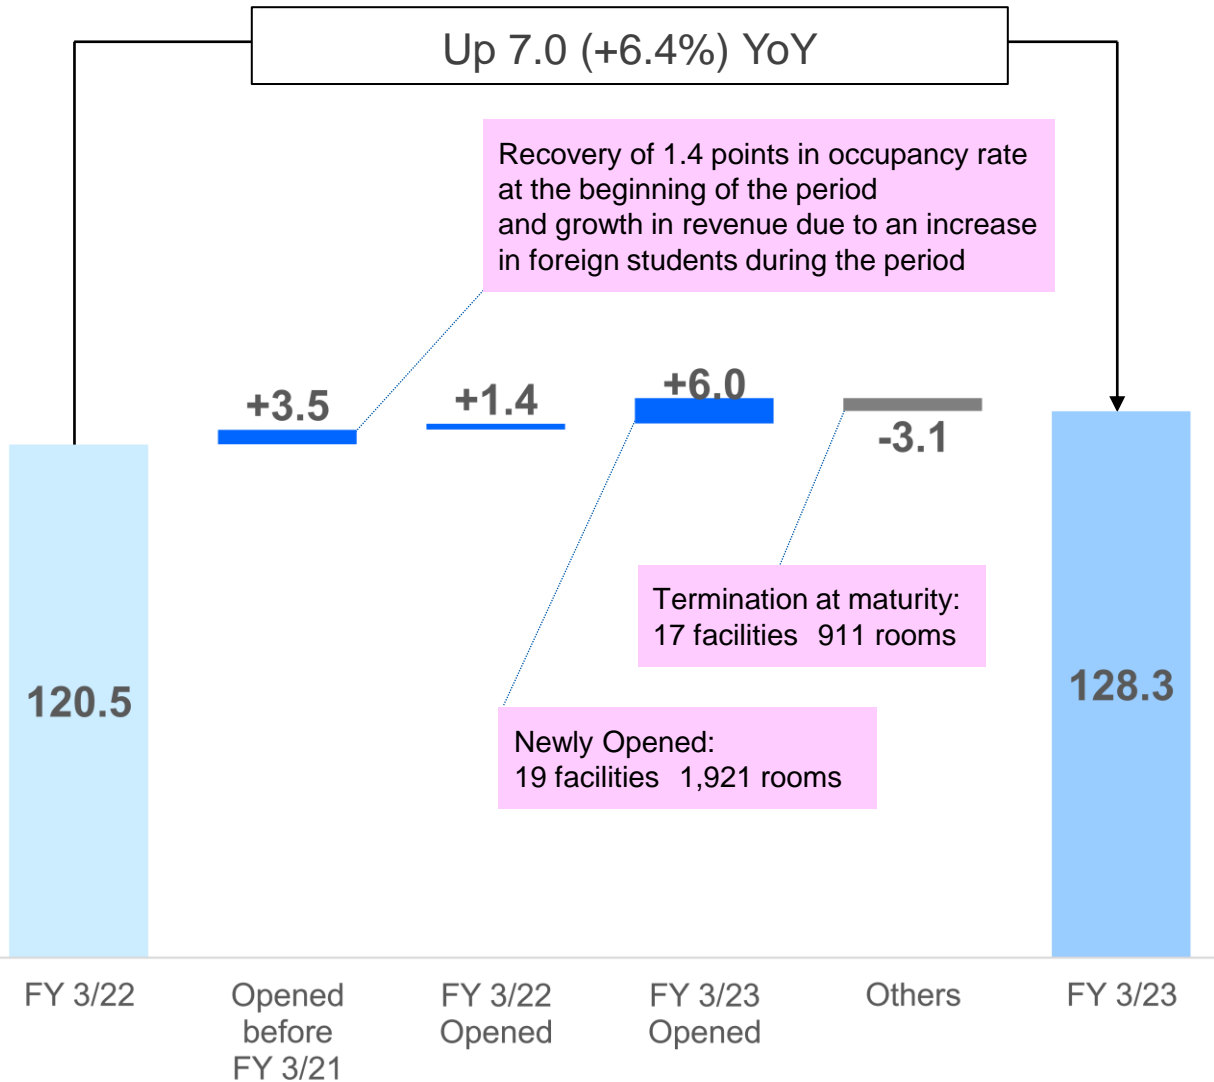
Up 7.0 (+6.4%) YoY

Recovery of 1.4 points in occupancy rate at the beginning of the period and growth in revenue due to an increase in foreign students during the period

+3.5

+1.4

+6.0

-3.1

120.5

Termination at maturity: 17 facilities 911 rooms

Newly Opened: 19 facilities 1,921 rooms

128.3

FY 3/22

Opened before FY 3/21

FY 3/22 Opened

FY 3/23 Opened

Others

FY 3/23